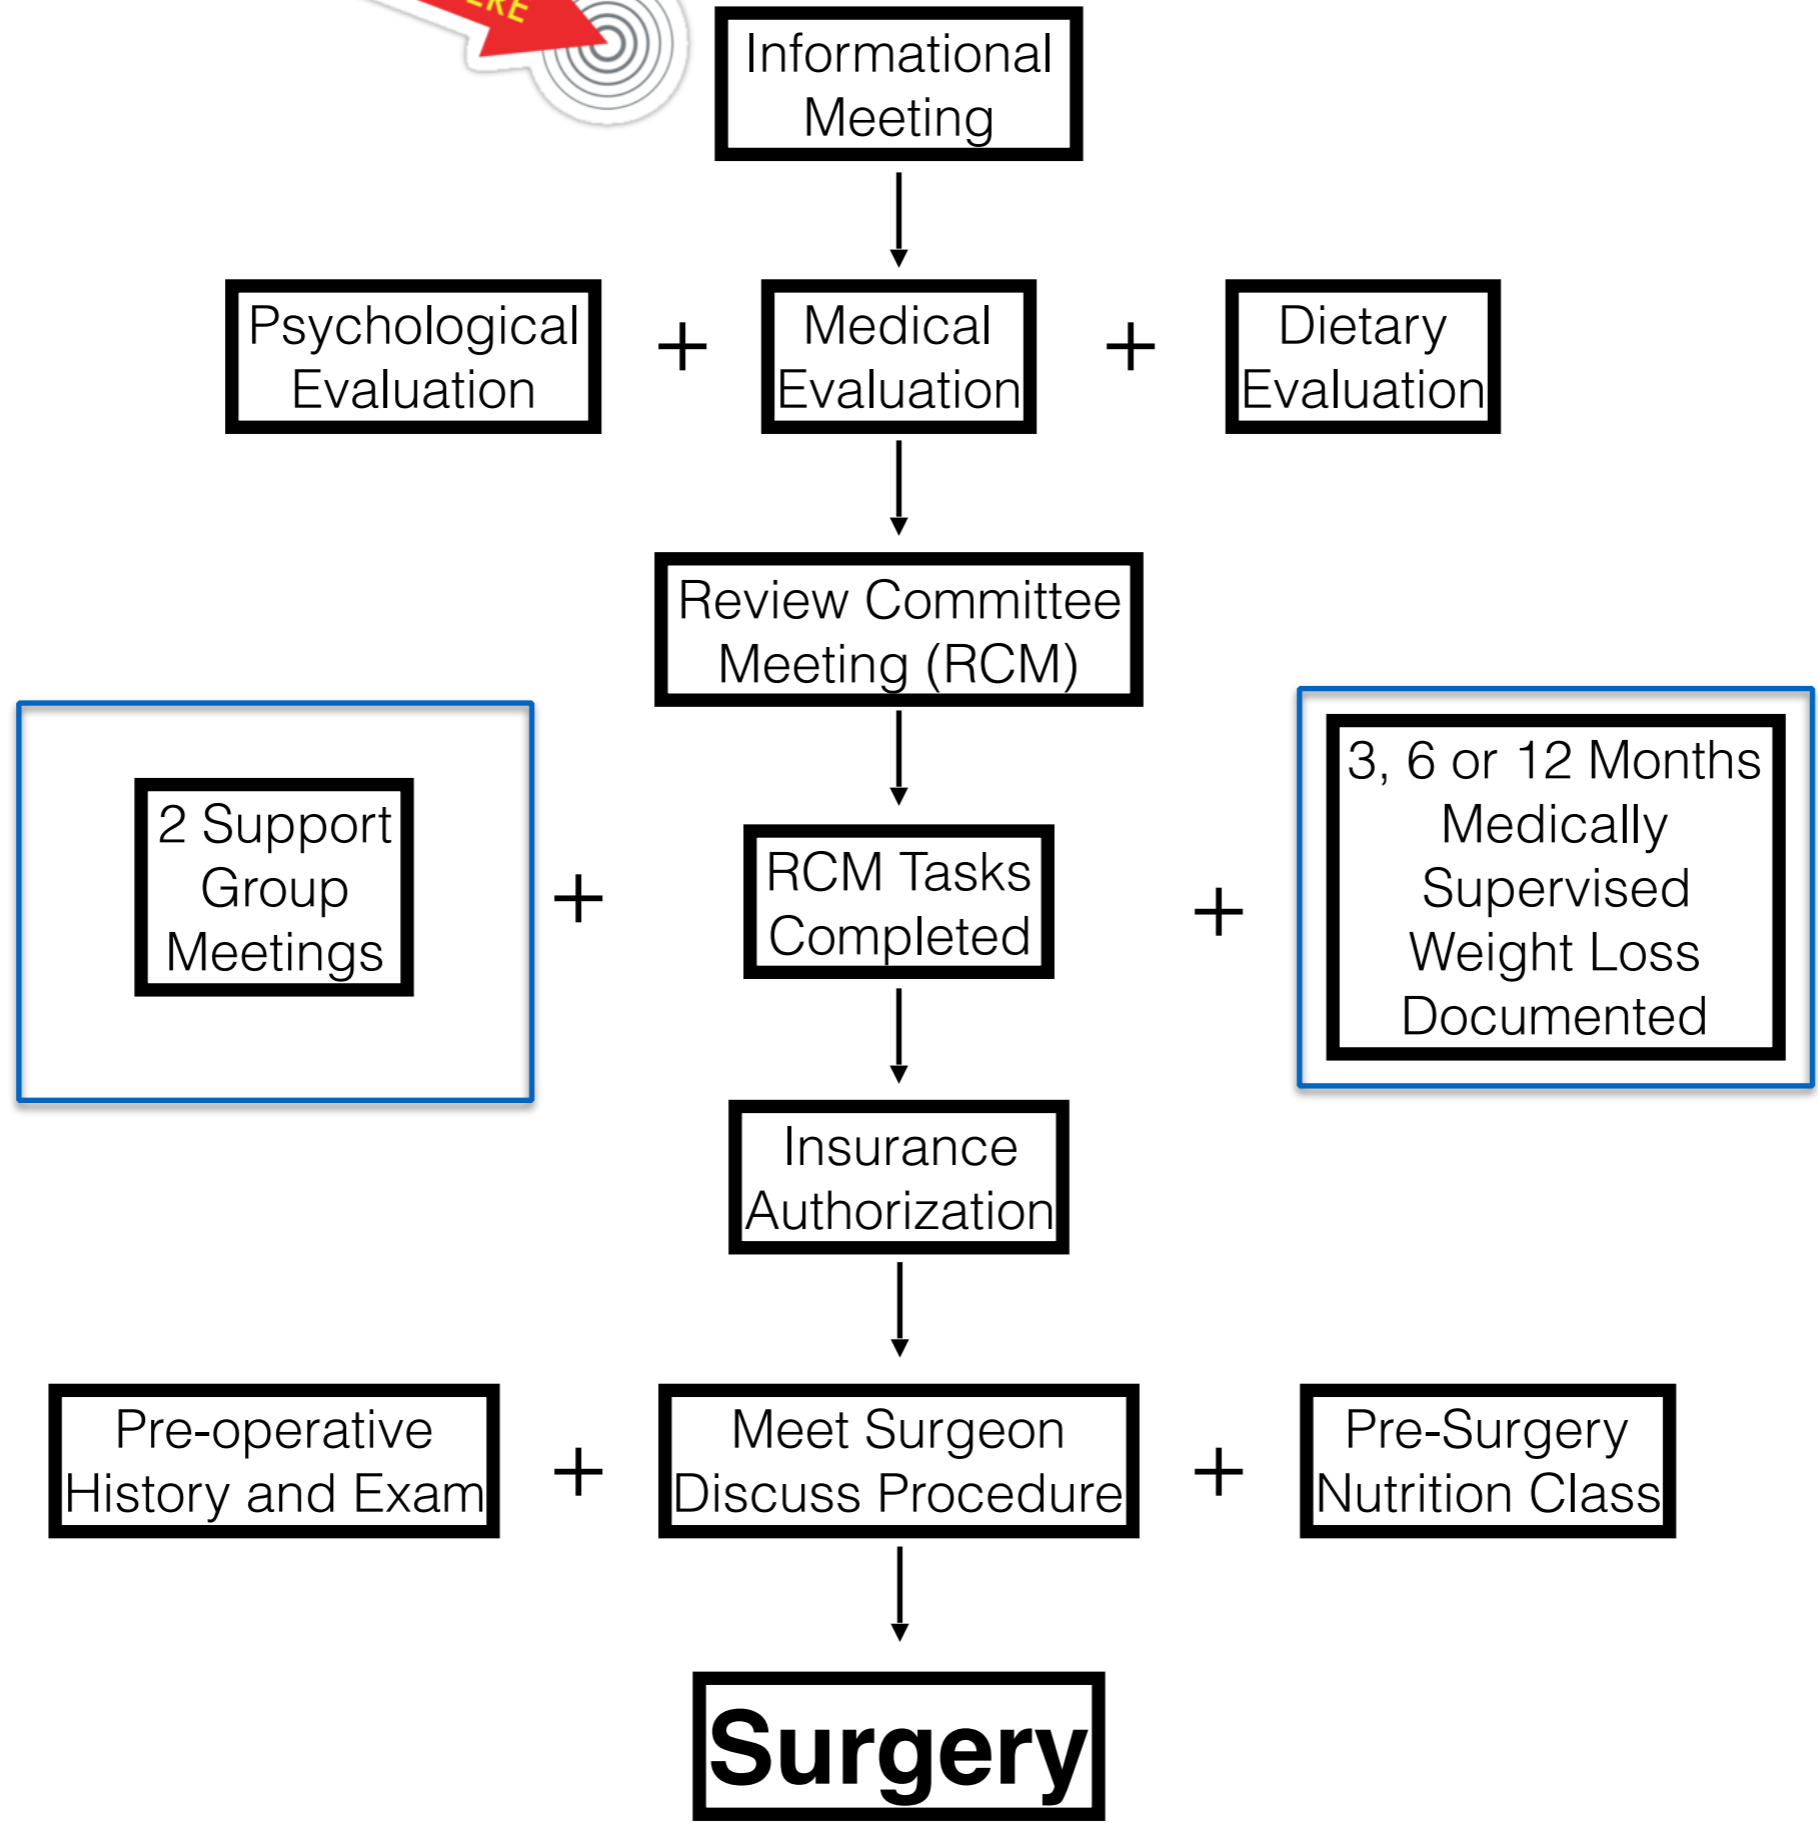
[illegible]RE

Informational Meeting

Psychological Evaluation + Medical Evaluation + Dietary Evaluation

Review Committee Meeting (RCM)

2 Support Group Meetings + RCM Tasks Completed + 3, 6 or 12 Months Medically Supervised Weight Loss Documented

Insurance Authorization

Pre-operative History and Exam + Meet Surgeon Discuss Procedure + Pre-Surgery Nutrition Class

Surgery